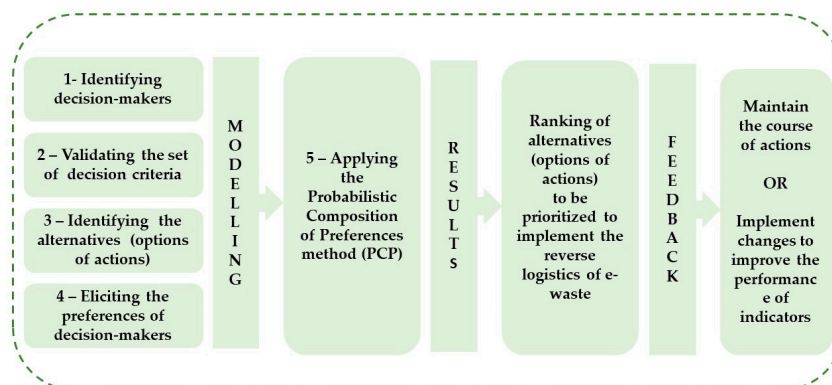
1- Identifying decision-makers

2 – Validating the set of decision criteria

3 – Identifying the alternatives (options of actions)

4 – Eliciting the preferences of decision-makers

MODELLING

5 – Applying the Probabilistic Composition of Preferences method (PCP)

RESULTS

Ranking of alternatives (options of actions) to be prioritized to implement the reverse logistics of e-waste

FEEDBACK

Maintain the course of actions

OR

Implement changes to improve the performance of indicators